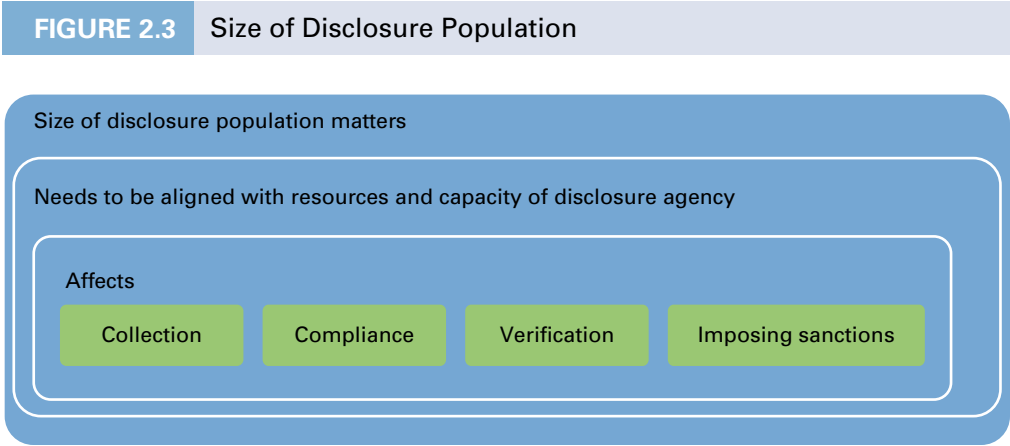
FIGURE 2.3 Size of Disclosure Population

Size of disclosure population matters

Needs to be aligned with resources and capacity of disclosure agency

Affects

Collection

Compliance

Verification

Imposing sanctions